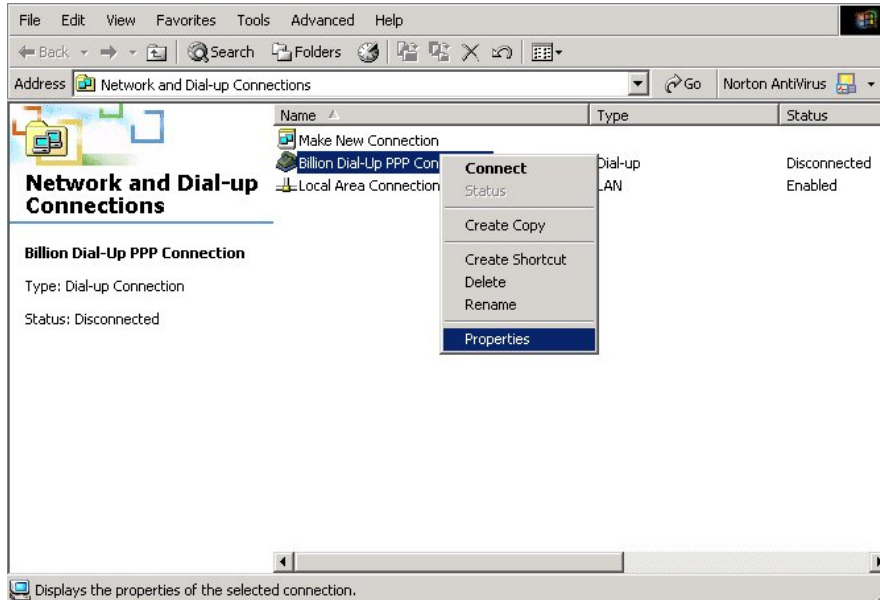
File Edit View Favorites Tools Advanced Help

Back Search Folders

Address Network and Dial-up Connections Go Norton AntiVirus

Network and Dial-up Connections

Billion Dial-Up PPP Connection

Type: Dial-up Connection

Status: Disconnected

| Name | Type | Status |
|---|---|---|
| Make New Connection | | |
| Billion Dial-Up PPP Con | Dial-up | Disconnected |
| Local Area Connection | LAN | Enabled |

Connect
Status
Create Copy
Create Shortcut
Delete
Rename
Properties

Displays the properties of the selected connection.